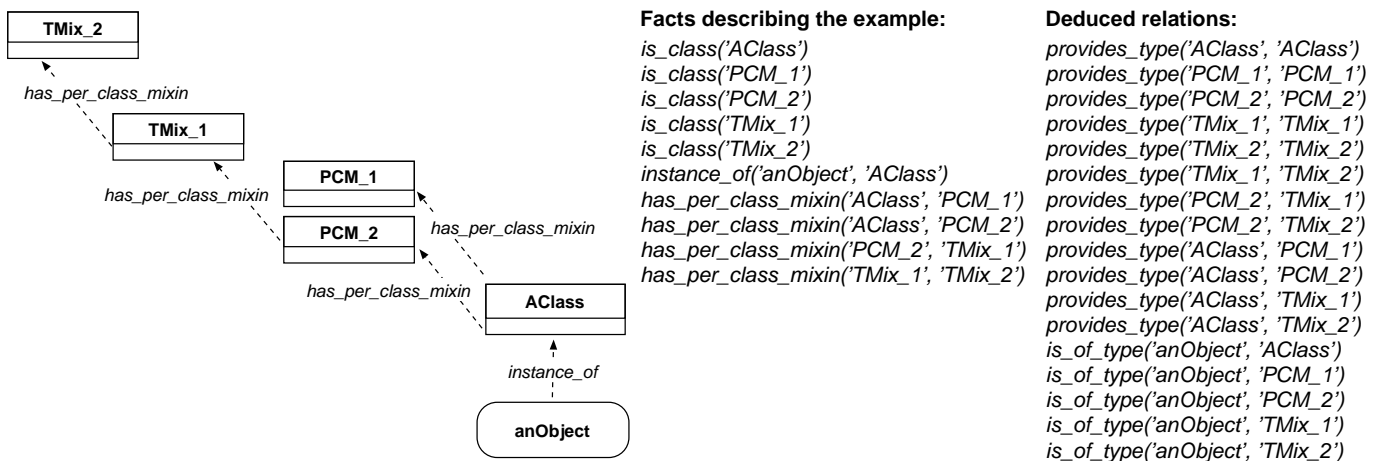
TMix_2

has_per_class_mixin

TMix_1

has_per_class_mixin

PCM_1

PCM_2

has_per_class_mixin

has_per_class_mixin

AClass

instance_of

anObject

Facts describing the example:

is_class('AClass')
is_class('PCM_1')
is_class('PCM_2')
is_class('TMix_1')
is_class('TMix_2')
instance_of('anObject', 'AClass')
has_per_class_mixin('AClass', 'PCM_1')
has_per_class_mixin('AClass', 'PCM_2')
has_per_class_mixin('PCM_2', 'TMix_1')
has_per_class_mixin('TMix_1', 'TMix_2')

Deduced relations:

provides_type('AClass', 'AClass')
provides_type('PCM_1', 'PCM_1')
provides_type('PCM_2', 'PCM_2')
provides_type('TMix_1', 'TMix_1')
provides_type('TMix_2', 'TMix_2')
provides_type('TMix_1', 'TMix_2')
provides_type('PCM_2', 'TMix_1')
provides_type('PCM_2', 'TMix_2')
provides_type('AClass', 'PCM_1')
provides_type('AClass', 'PCM_2')
provides_type('AClass', 'TMix_1')
provides_type('AClass', 'TMix_2')
is_of_type('anObject', 'AClass')
is_of_type('anObject', 'PCM_1')
is_of_type('anObject', 'PCM_2')
is_of_type('anObject', 'TMix_1')
is_of_type('anObject', 'TMix_2')